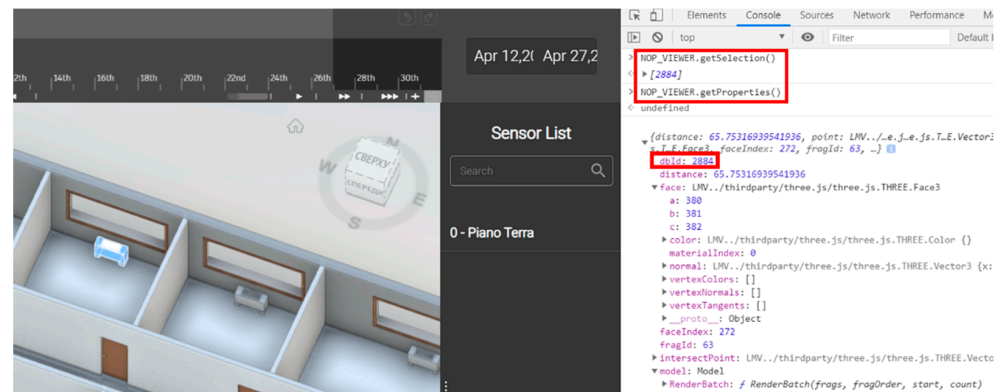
Apr 12,2( Apr 27,2

2th 14th 16th 18th 20th 22nd 24th 26th 28th 30th

Sensor List

Search

0 - Piano Terra

СВЕРХУ
СПЕРЕДИ
N
W
S
E

Elements Console Sources Network Performance M

top Filter Default l

NOP_VIEWER.getSelection()
▶ [2884]
NOP_VIEWER.getProperties()
undefined

{distance: 65.75316939541936, point: LMV../…e.j…e.js.T…E.Vector3, s.T…E.Face3, faceIndex: 272, fragId: 63, …}
dbId: 2884
distance: 65.75316939541936
▼face: LMV../thirdparty/three.js/three.js.THREE.Face3
a: 380
b: 381
c: 382
▶color: LMV../thirdparty/three.js/three.js.THREE.Color {}
materialIndex: 0
▶normal: LMV../thirdparty/three.js/three.js.THREE.Vector3 {x:
▶vertexColors: []
▶vertexNormals: []
▶vertexTangents: []
▶__proto__: Object
faceIndex: 272
fragId: 63
▶intersectPoint: LMV../thirdparty/three.js/three.js.THREE.Vector3
▼model: Model
▶RenderBatch: ƒ RenderBatch(frags, fragOrder, start, count)